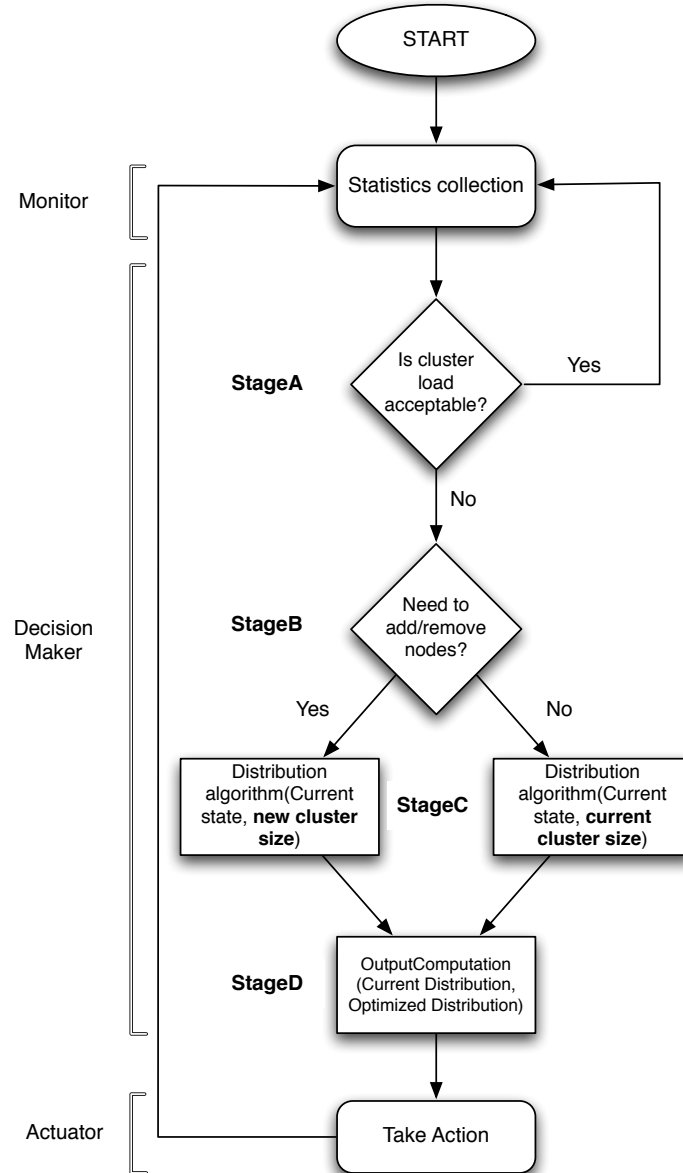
START

Monitor

Statistics collection

StageA

Is cluster load acceptable?

Yes

No

Decision Maker

StageB

Need to add/remove nodes?

Yes

No

Distribution algorithm(Current state, **new cluster size**)

StageC

Distribution algorithm(Current state, **current cluster size**)

StageD

OutputComputation (Current Distribution, Optimized Distribution)

Actuator

Take Action